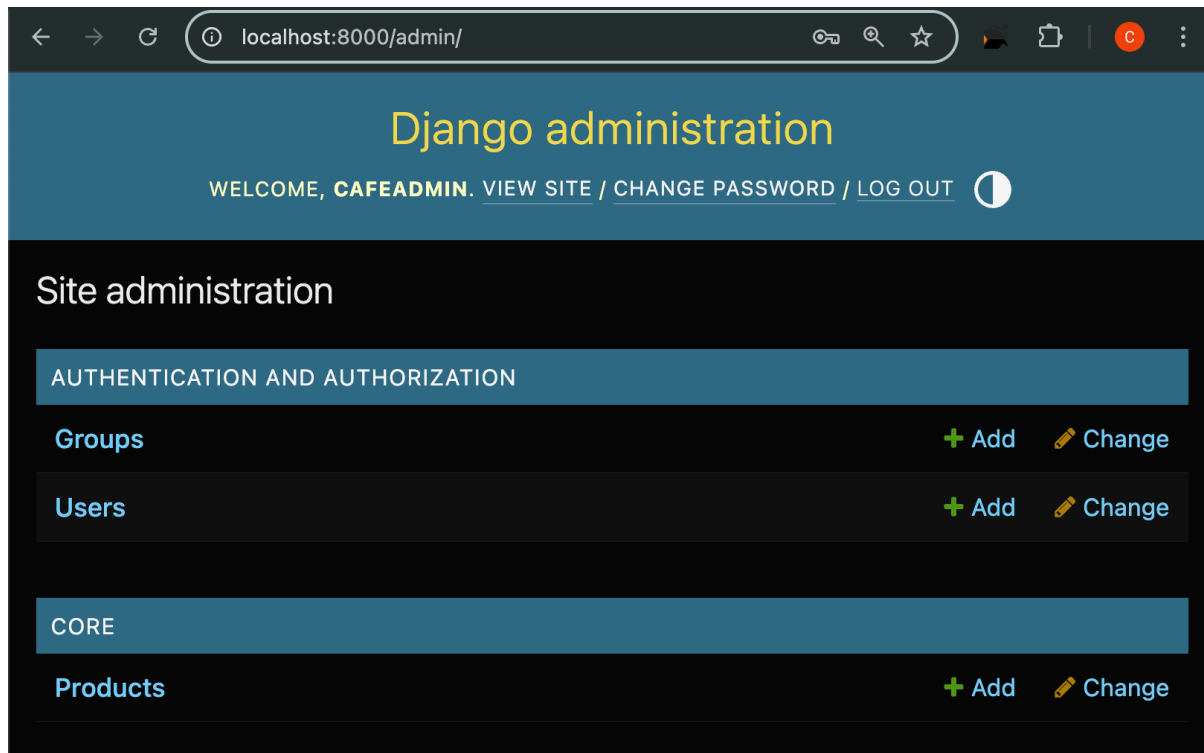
localhost:8000/admin/

C

Django administration

WELCOME, CAFEADMIN. VIEW SITE / CHANGE PASSWORD / LOG OUT

Site administration

AUTHENTICATION AND AUTHORIZATION

Groups + Add Change

Users + Add Change

CORE

Products + Add Change